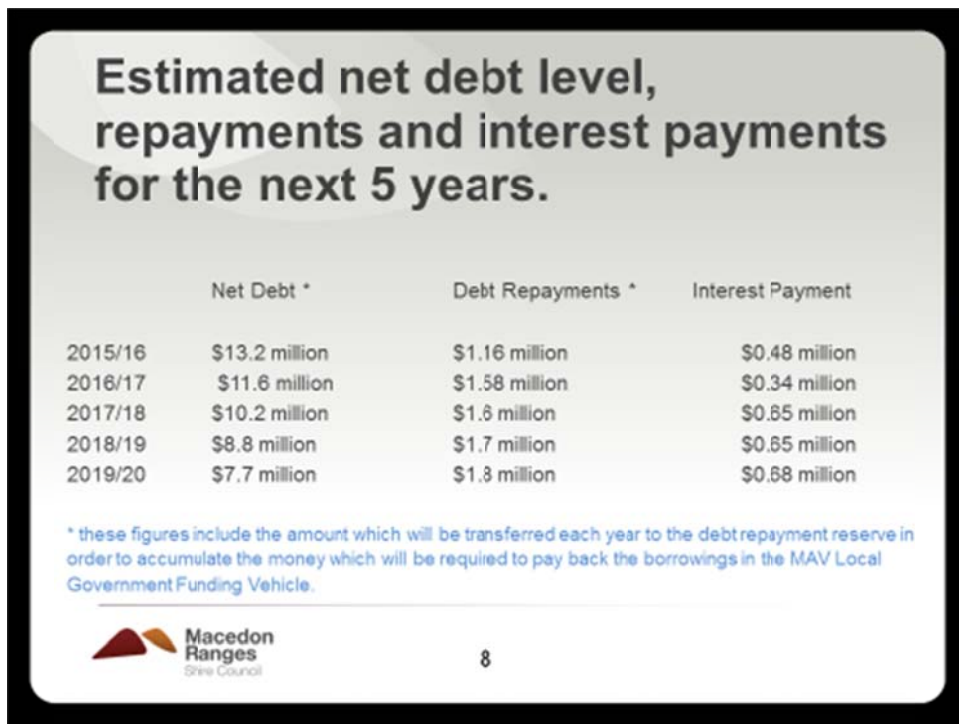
Estimated net debt level, repayments and interest payments for the next 5 years.

| | Net Debt * | Debt Repayments * | Interest Payment |
|---|---|---|---|
| 2015/16 | \$13.2 million | \$1.16 million | \$0.48 million |
| 2016/17 | \$11.6 million | \$1.58 million | \$0.34 million |
| 2017/18 | \$10.2 million | \$1.6 million | \$0.65 million |
| 2018/19 | \$8.8 million | \$1.7 million | \$0.65 million |
| 2019/20 | \$7.7 million | \$1.8 million | \$0.68 million |

* these figures include the amount which will be transferred each year to the debt repayment reserve in order to accumulate the money which will be required to pay back the borrowings in the MAV Local Government Funding Vehicle.

Macedon Ranges Shire Council

8